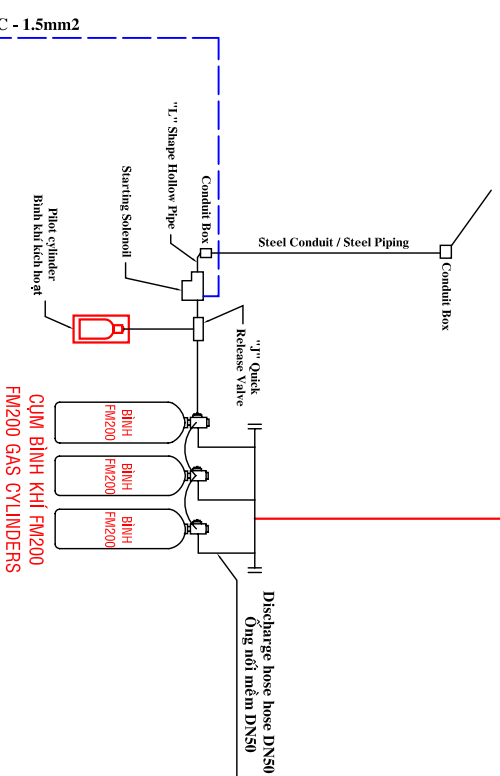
C - 1.5mm2

Conduit Box

"L" Shape Hollow Pipe

Starting Solenoil

Pilot cylinder
Bình khí kích hoạt

Steel Conduit / Steel Piping

Conduit Box

"J" Quick Release Valve

BÌNH FM200

BÌNH FM200

BÌNH FM200

CỤM BÌNH KHÍ FM200
FM200 GAS CYLINDERS

Discharge hose hose DN50
Ống nối mềm DN50